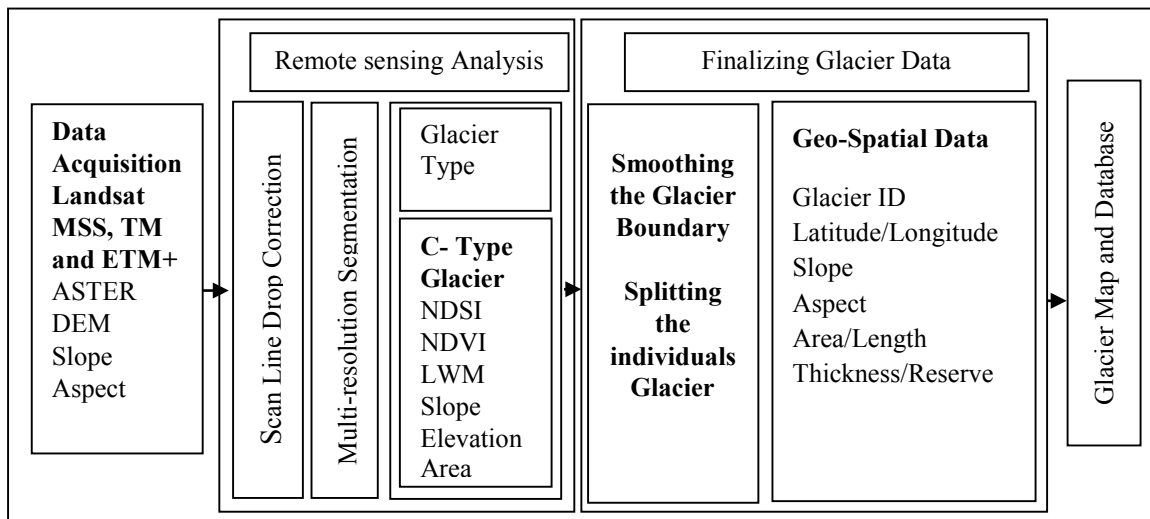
Data Acquisition Landsat MSS, TM and ETM+
ASTER
DEM
Slope
Aspect

Remote sensing Analysis

Scan Line Drop Correction

Multi-resolution Segmentation

Glacier Type

C- Type Glacier
NDSI
NDVI
LWM
Slope
Elevation
Area

Finalizing Glacier Data

Smoothing the Glacier Boundary

Splitting the individuals Glacier

Geo-Spatial Data

Glacier ID
Latitude/Longitude
Slope
Aspect
Area/Length
Thickness/Reserve

Glacier Map and Database